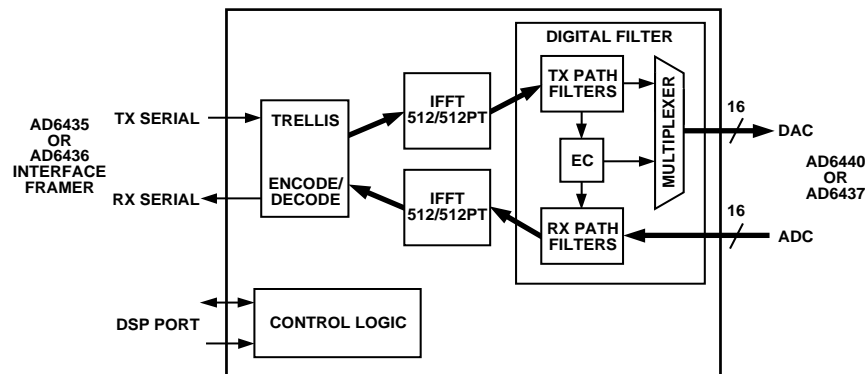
DIGITAL FILTER

AD6435
OR
AD6436
INTERFACE
FRAMER

TX SERIAL

RX SERIAL

TRELLIS

ENCODE/
DECODE

IFFT
512/512PT

IFFT
512/512PT

TX PATH
FILTERS

EC

RX PATH
FILTERS

MULTIPLEXER

16

DAC

16

ADC

AD6440
OR
AD6437

DSP PORT

CONTROL LOGIC